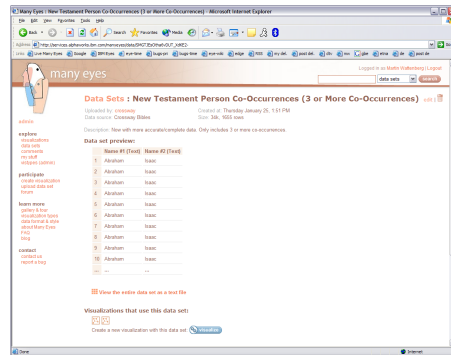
Many Eyes : New Testament Person Co-Occurrences (3 or More Co-Occurrences) - Microsoft Internet Explorer

File Edit View Favorites Tools Help

Back Search Favorites Media

Address http://services.alphaworks.ibm.com/manyeyes/data/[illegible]

Links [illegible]

many eyes

Logged in as Martin Wattenberg | Logout

data sets search

admin

explore
visualizations
data sets
comments
my stuff
witypes (admin)

participate
create visualization
upload data set
forum

learn more
gallery & tour
visualization types
data format & style
about Many Eyes
FAQ
blog

contact
contact us
report a bug

Data Sets : New Testament Person Co-Occurrences (3 or More Co-Occurrences)

Uploaded by: crossway
Data source: Crossway Bibles

Created at: Thursday January 25, 1:51 PM
Size: 3kb, 1502 rows

Description: Now with more accurate/complete data. Only includes 3 or more co-occurrences.

Data set preview:

| | Name #1 (Text) | Name #2 (Text) |
|---|---|---|
| 1 | Abraham | Isaac |
| 2 | Abraham | Isaac |
| 3 | Abraham | Isaac |
| 4 | Abraham | Isaac |
| 5 | Abraham | Isaac |
| 6 | Abraham | Isaac |
| 7 | Abraham | Isaac |
| 8 | Abraham | Isaac |
| 9 | Abraham | Isaac |
| 10 | Abraham | Isaac |
| ... | ... | ... |

View the entire data set as a text file

Visualizations that use this data set:

Create a new visualization with this data set visualize

Done Internet